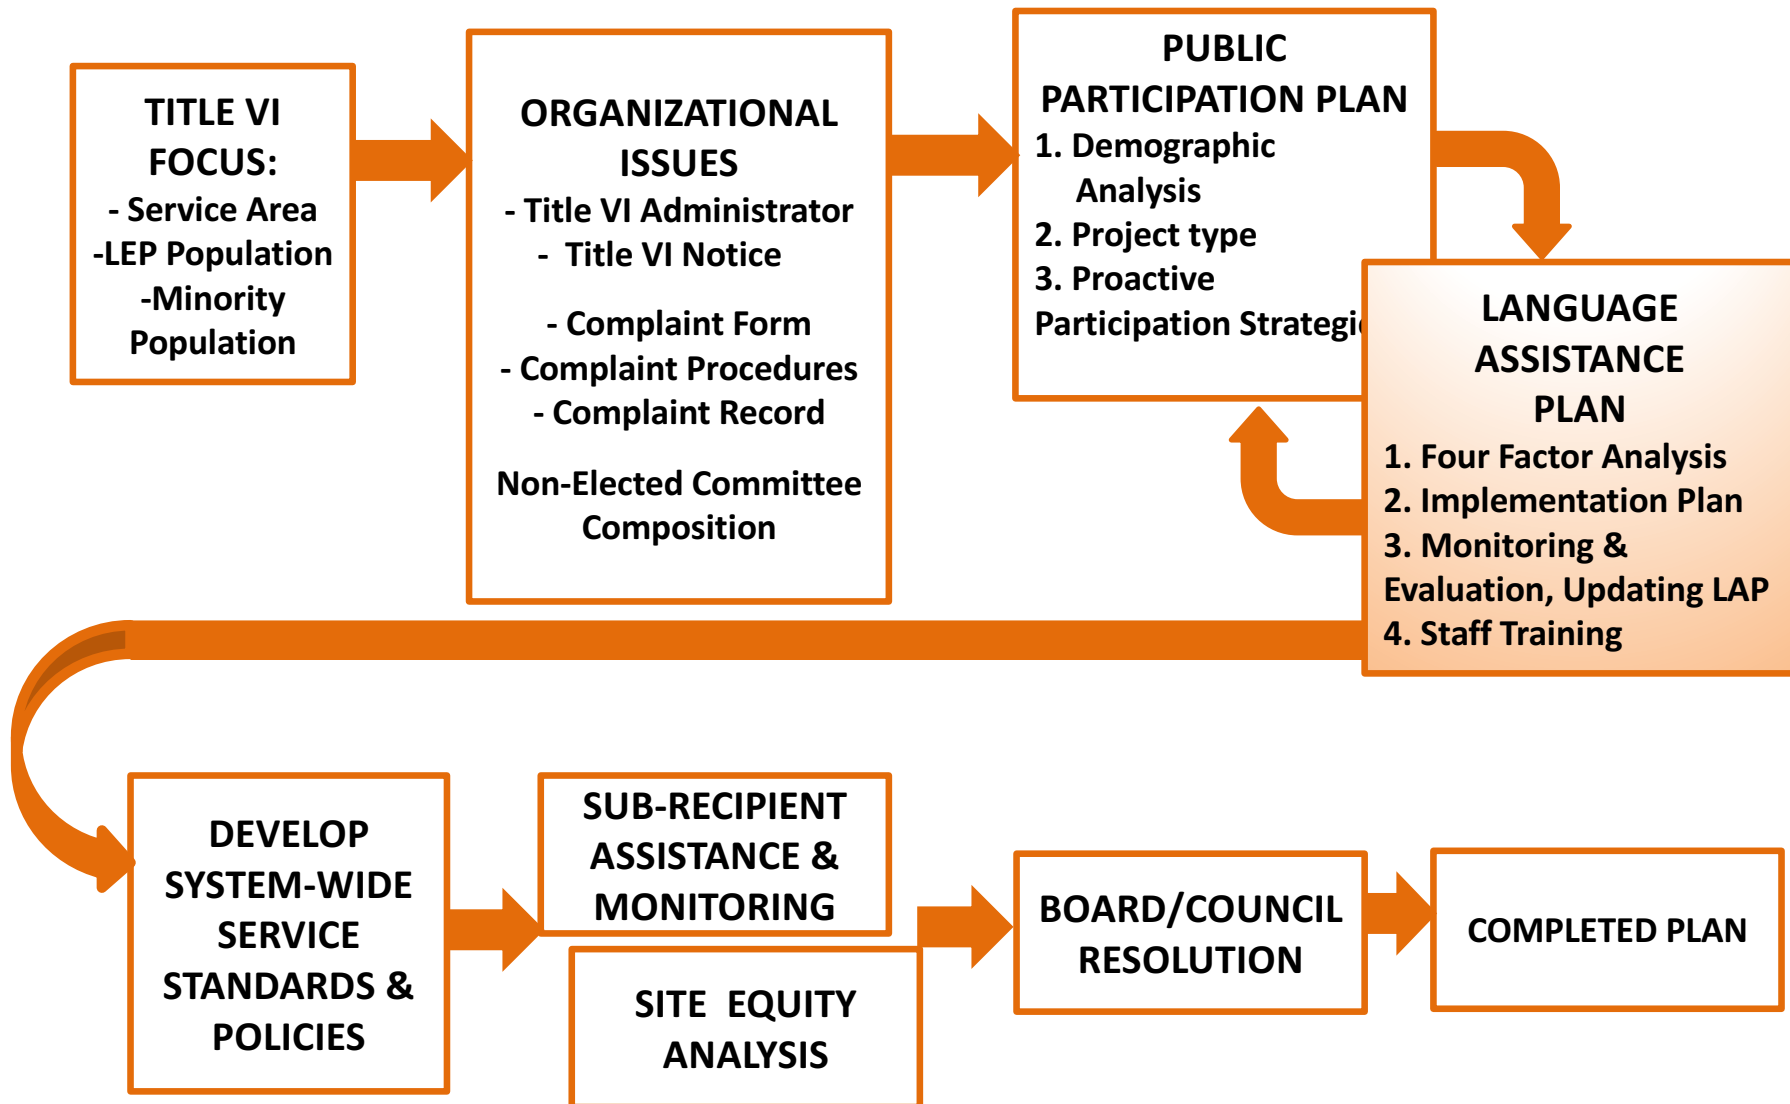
TITLE VI FOCUS:
- Service Area
-LEP Population
-Minority Population

ORGANIZATIONAL ISSUES
- Title VI Administrator
- Title VI Notice

- Complaint Form
- Complaint Procedures
- Complaint Record

Non-Elected Committee Composition

PUBLIC PARTICIPATION PLAN
1. Demographic Analysis
2. Project type
3. Proactive Participation Strategi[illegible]

LANGUAGE ASSISTANCE PLAN
1. Four Factor Analysis
2. Implementation Plan
3. Monitoring & Evaluation, Updating LAP
4. Staff Training

DEVELOP SYSTEM-WIDE SERVICE STANDARDS & POLICIES

SUB-RECIPIENT ASSISTANCE & MONITORING

SITE EQUITY ANALYSIS

BOARD/COUNCIL RESOLUTION

COMPLETED PLAN